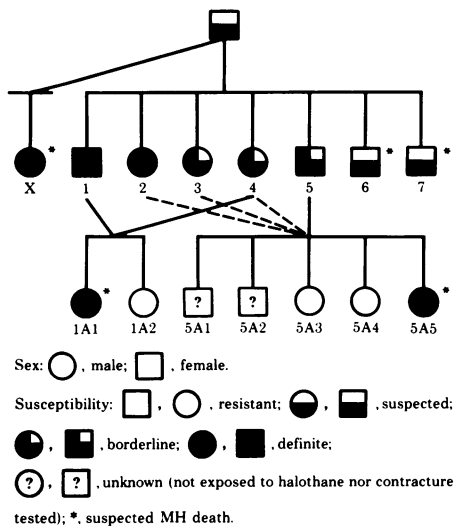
X 1 2 3 4 5 6 7

1A1 1A2 5A1 5A2 5A3 5A4 5A5

?

?

Sex: , male; , female.

Susceptibility: , , resistant; , , suspected;

, , borderline; , , definite;

?, ?, unknown (not exposed to halothane nor contracture tested); *, suspected MH death.